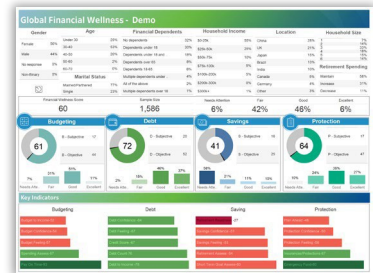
Global Financial Wellness - Demo

Gender
Female 38%
Male 44%
No response 5%
Non-Binary 3%

Age
Under 30 29%
30-40 34%
40-50 20%
50-60 9%
60-70 7%

Marital Status
Married/Partnered 67%
Single 23%

Financial Dependents
No dependents 32%
Dependents under 18 32%
Dependents under 18 plus 14%
Dependents over 18 9%
Dependents 18-65 7%
Multiple dependents under 4%
All of the above 3%
Multiple dependents over 18 1%

Household Income
$0-25k 35%
$25k-50k 24%
$50k-75k 15%
$75k-100k 9%
$100k-200k 8%
$200k-300k 5%
$300k+ 4%

Location
China 25%
UK 21%
Japan 15%
Brazil 11%
India 10%
Canada 8%
Germany 6%
Other 4%

Household Size
1
2
3
4

Retirement Spending
Maintain 38%
Increase 37%
Decrease 11%

Financial Wellness Score
60

Sample Size
1,586

Needs Attention
6%

Fair
42%

Good
46%

Excellent
6%

Budgeting
61
S - Subjective 17
O - Objective 44
7%
31%
51%
11%
Needs Atte.. Fair Good Excellent

Debt
72
S - Subjective 16
O - Objective 56
2%
18%
46%
27%
Needs Atte.. Fair Good Excellent

Savings
41
S - Subjective 15
O - Objective 26
18%
57%
11%
15%
Needs Atte.. Fair Good Excellent

Protection
64
S - Subjective 17
O - Objective 47
5%
28%
36%
27%
Needs Atte.. Fair Good Excellent

Key Indicators

Budgeting
Debt
Saving
Protection